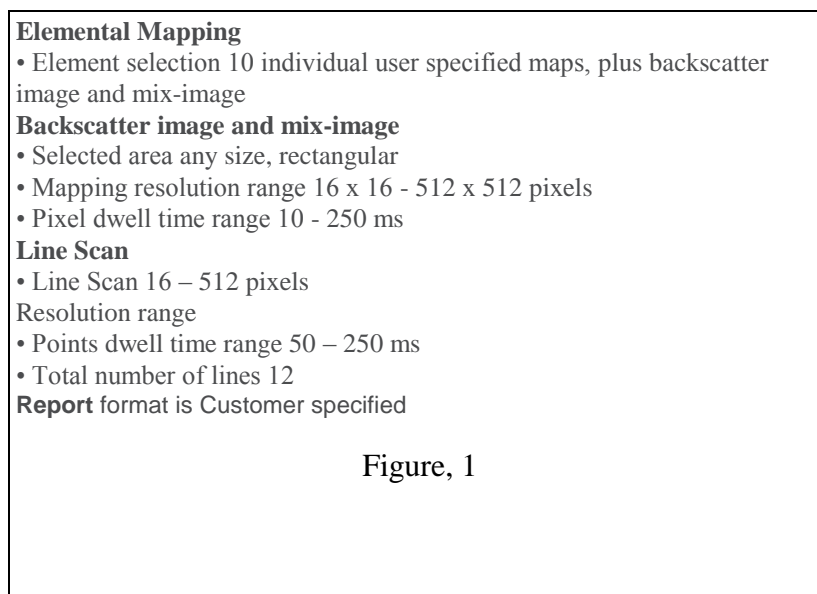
**Elemental Mapping**
• Element selection 10 individual user specified maps, plus backscatter image and mix-image
**Backscatter image and mix-image**
• Selected area any size, rectangular
• Mapping resolution range 16 x 16 - 512 x 512 pixels
• Pixel dwell time range 10 - 250 ms
**Line Scan**
• Line Scan 16 – 512 pixels
Resolution range
• Points dwell time range 50 – 250 ms
• Total number of lines 12
**Report** format is Customer specified

Figure, 1